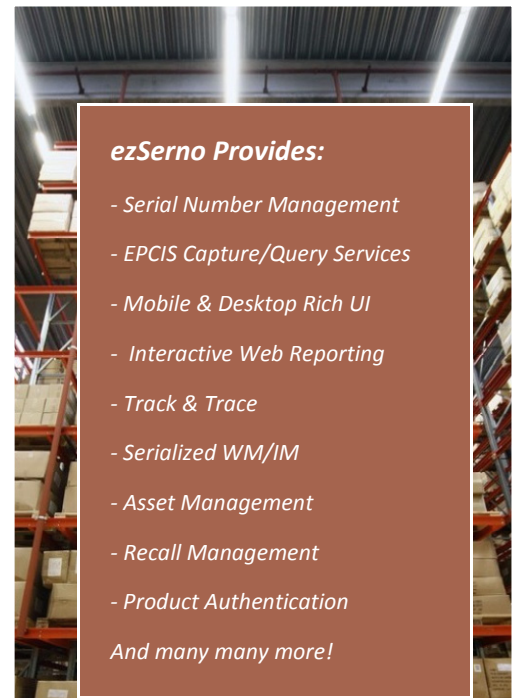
ezSerno Provides:

- Serial Number Management

- EPCIS Capture/Query Services

- Mobile & Desktop Rich UI

- Interactive Web Reporting

- Track & Trace

- Serialized WM/IM

- Asset Management

- Recall Management

- Product Authentication

And many many more!